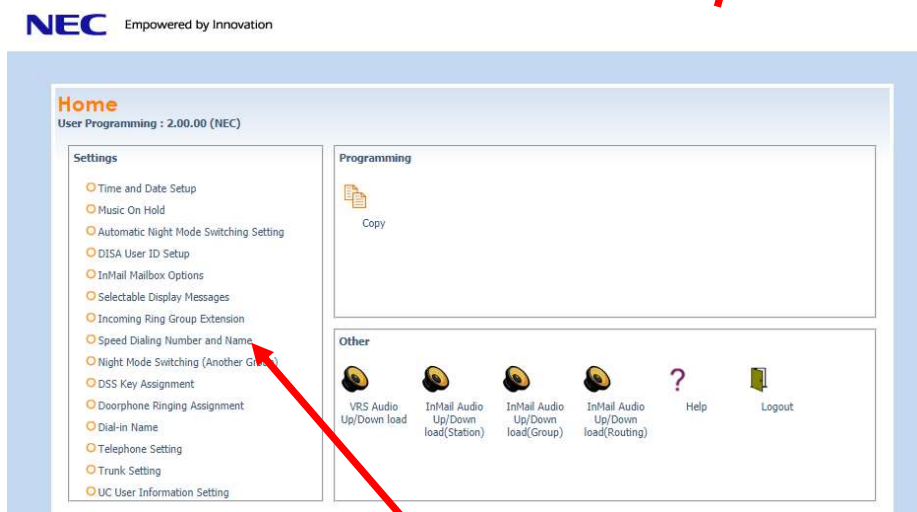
NEC Empowered by Innovation

Home
User Programming : 2.00.00 (NEC)

Settings

Time and Date Setup
Music On Hold
Automatic Night Mode Switching Setting
DISA User ID Setup
InMail Mailbox Options
Selectable Display Messages
Incoming Ring Group Extension
Speed Dialing Number and Name
Night Mode Switching (Another Gr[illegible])
DSS Key Assignment
Doorphone Ringing Assignment
Dial-in Name
Telephone Setting
Trunk Setting
UC User Information Setting

Programming

Copy

Other

VRS Audio Up/Down load
InMail Audio Up/Down load(Station)
InMail Audio Up/Down load(Group)
InMail Audio Up/Down load(Routing)
Help
Logout